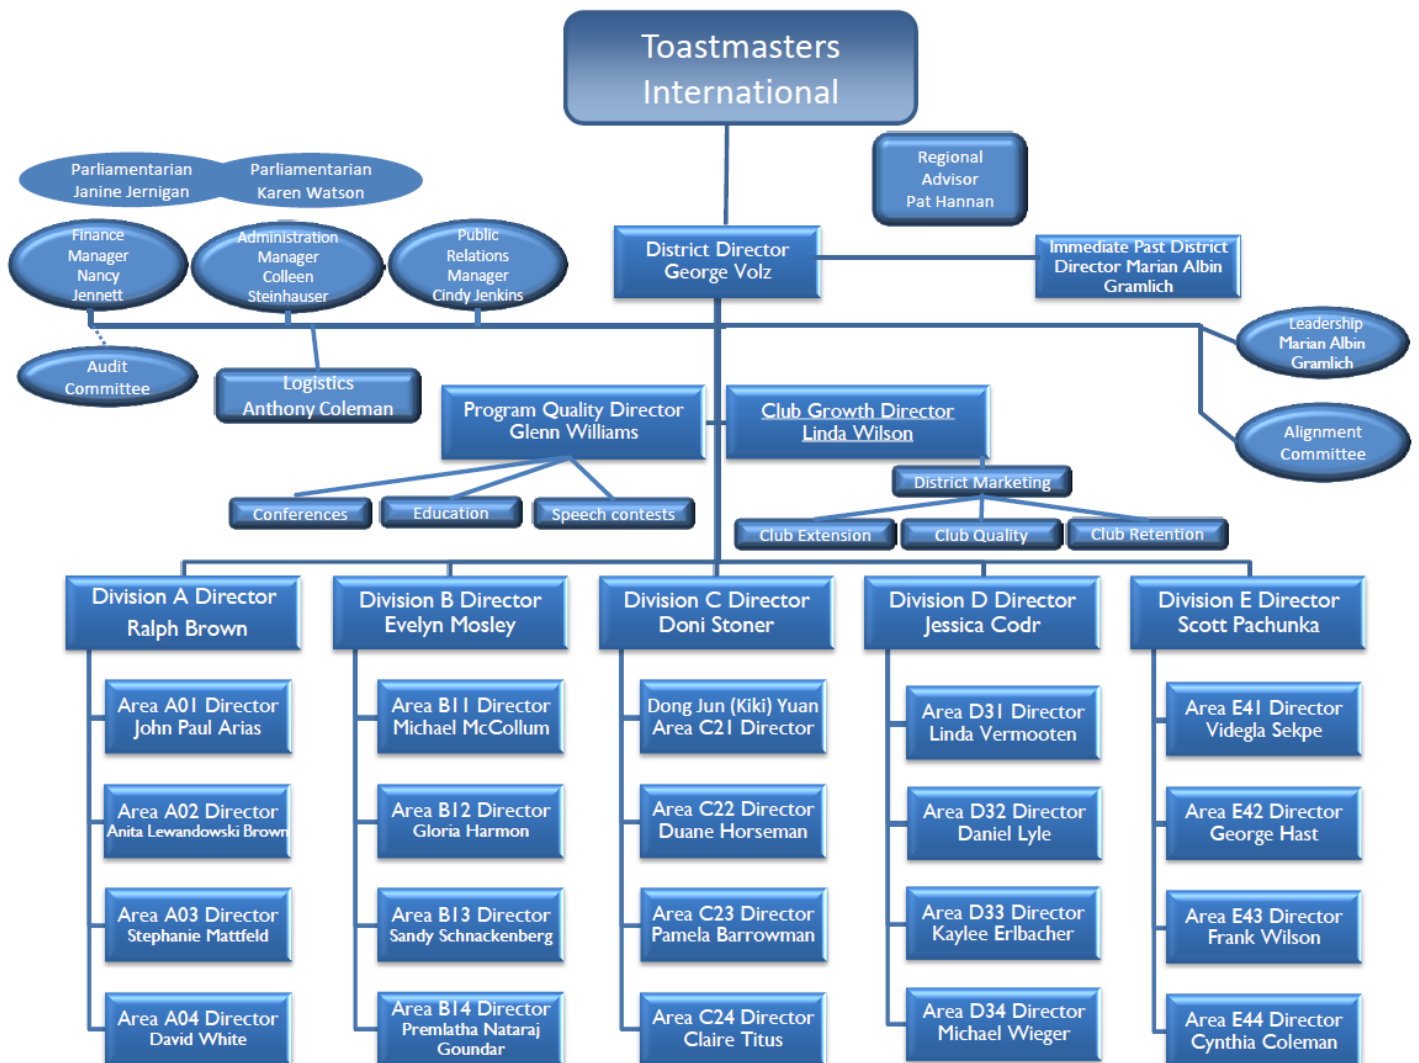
Toastmasters International

Regional Advisor Pat Hannan

Parliamentarian Janine Jernigan

Parliamentarian Karen Watson

Finance Manager Nancy Jennett

Administration Manager Colleen Steinhauser

Public Relations Manager Cindy Jenkins

District Director George Volz

Immediate Past District Director Marian Albin Gramlich

Leadership Marian Albin Gramlich

Audit Committee

Logistics Anthony Coleman

Program Quality Director Glenn Williams

Club Growth Director Linda Wilson

Alignment Committee

District Marketing

Conferences

Education

Speech contests

Club Extension

Club Quality

Club Retention

Division A Director Ralph Brown

Division B Director Evelyn Mosley

Division C Director Doni Stoner

Division D Director Jessica Codr

Division E Director Scott Pachunka

Area A01 Director John Paul Arias

Area B11 Director Michael McCollum

Dong Jun (Kiki) Yuan Area C21 Director

Area D31 Director Linda Vermooten

Area E41 Director Videgla Sekpe

Area A02 Director Anita Lewandowski Brown

Area B12 Director Gloria Harmon

Area C22 Director Duane Horseman

Area D32 Director Daniel Lyle

Area E42 Director George Hast

Area A03 Director Stephanie Mattfeld

Area B13 Director Sandy Schnackenberg

Area C23 Director Pamela Barrowman

Area D33 Director Kaylee Erlbacher

Area E43 Director Frank Wilson

Area A04 Director David White

Area B14 Director Premlatha Nataraj Goundar

Area C24 Director Claire Titus

Area D34 Director Michael Wieger

Area E44 Director Cynthia Coleman